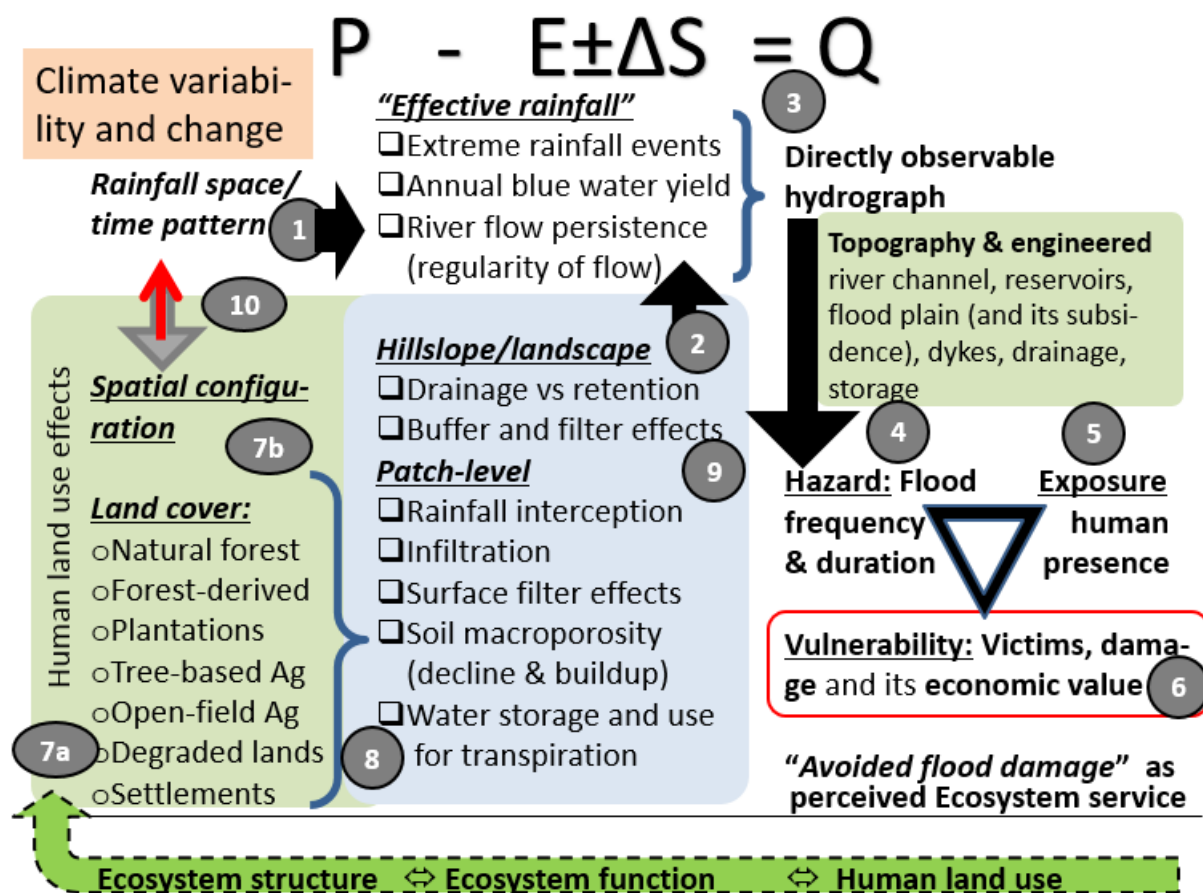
$P - E \pm \Delta S = Q$

Climate variability and change

Rainfall space/ time pattern

1

"Effective rainfall"
❑Extreme rainfall events
❑Annual blue water yield
❑River flow persistence (regularity of flow)

3

Directly observable hydrograph

Topography & engineered river channel, reservoirs, flood plain (and its subsidence), dykes, drainage, storage

10

2

Human land use effects

Spatial configuration

7b

Hillslope/landscape
❑Drainage vs retention
❑Buffer and filter effects
Patch-level
❑Rainfall interception
❑Infiltration
❑Surface filter effects
❑Soil macroporosity (decline & buildup)
❑Water storage and use for transpiration

9

4

5

Hazard: Flood frequency & duration

Exposure human presence

Land cover:
oNatural forest
oForest-derived
oPlantations
oTree-based Ag
oOpen-field Ag
oDegraded lands
oSettlements

7a

8

Vulnerability: Victims, damage and its economic value

6

"Avoided flood damage" as perceived Ecosystem service

Ecosystem structure ⇔ Ecosystem function ⇔ Human land use